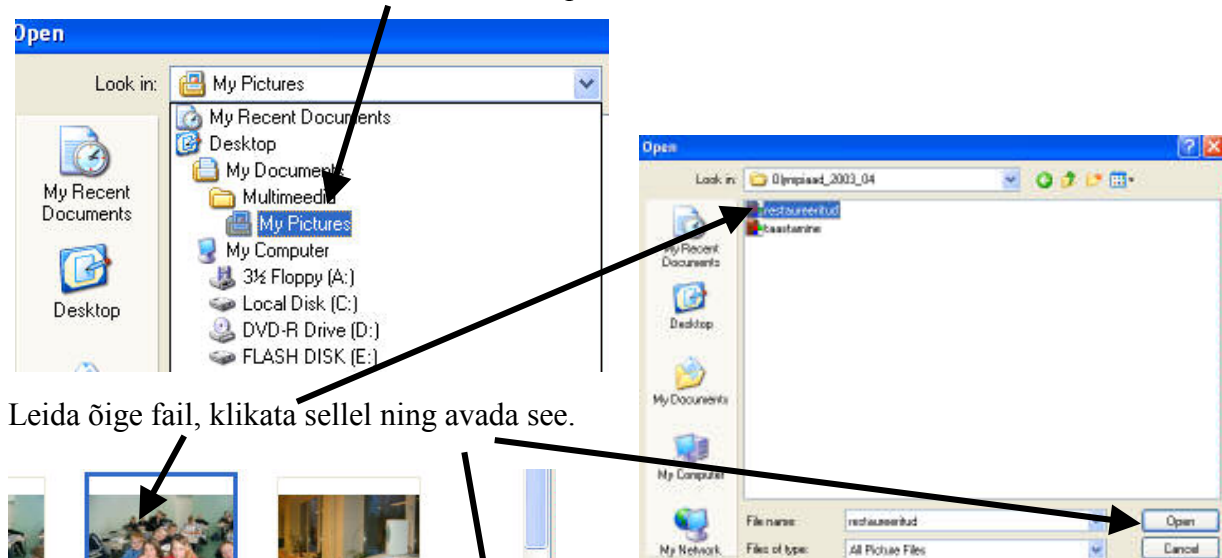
Open

Look in: My Pictures

My Recent Documents
Desktop
My Documents
Multimeedia
My Pictures
My Computer
3½ Floppy (A:)
Local Disk (C:)
DVD-R Drive (D:)
FLASH DISK (E:)

My Recent Documents

Desktop

Open

Look in: Olympiaad_2003_04

restaureeritud
taastamine

My Recent Documents

Desktop

My Documents

My Computer

My Network

File name: restaureeritud

Files of type: All Picture Files

Open

Cancel

Leida õige fail, klikata sellel ning avada see.